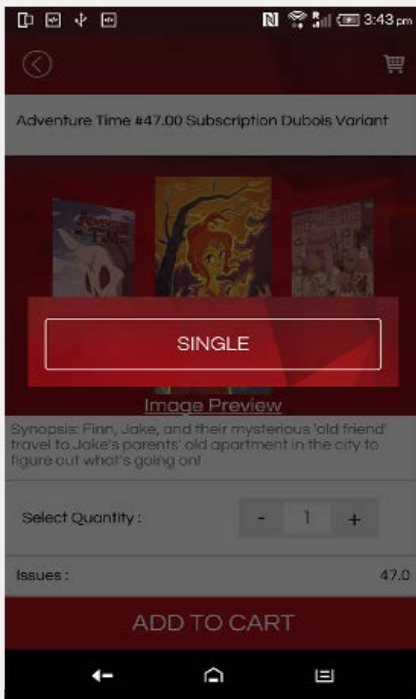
3:43 pm

Adventure Time #47.00 Subscription Dubois Variant

SINGLE

Image Preview

Synopsis: Finn, Jake, and their mysterious 'old friend' travel to Jake's parents' old apartment in the city to figure out what's going on!

Select Quantity :

- 1 +

Issues :

47.0

ADD TO CART